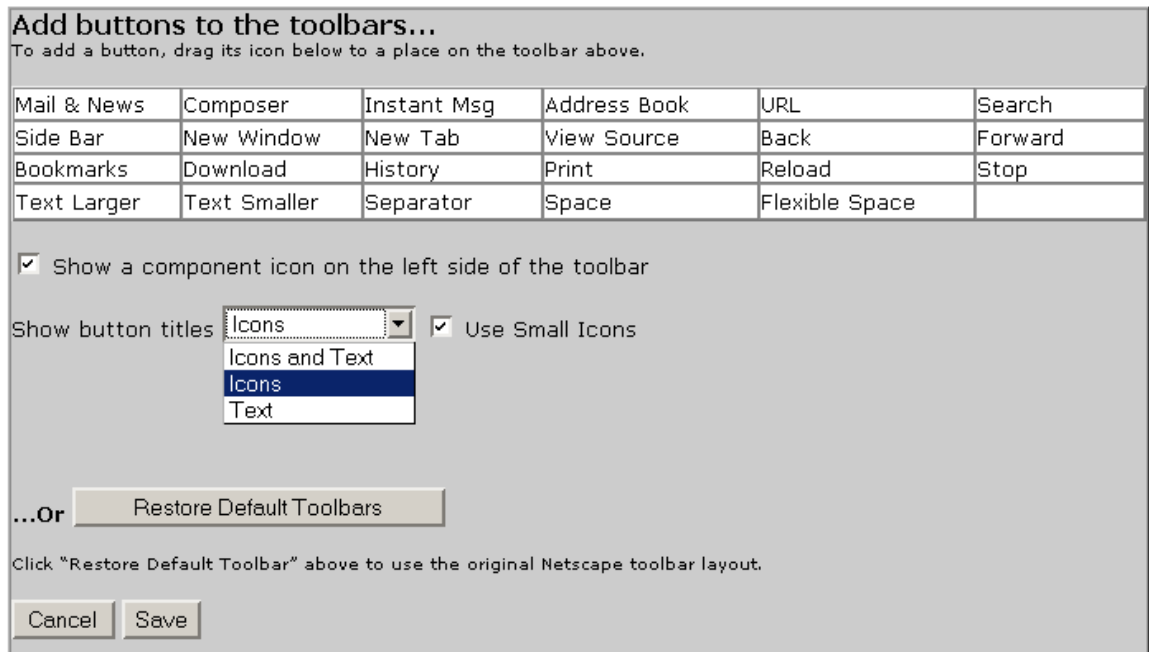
Add buttons to the toolbars...
To add a button, drag its icon below to a place on the toolbar above.

| Mail & News | Composer | Instant Msg | Address Book | URL | Search |
|---|---|---|---|---|---|
| Side Bar | New Window | New Tab | View Source | Back | Forward |
| Bookmarks | Download | History | Print | Reload | Stop |
| Text Larger | Text Smaller | Separator | Space | Flexible Space | |

Show a component icon on the left side of the toolbar

Show button titles Icons

Use Small Icons

Icons and Text
Icons
Text

...Or Restore Default Toolbars

Click "Restore Default Toolbar" above to use the original Netscape toolbar layout.

Cancel Save